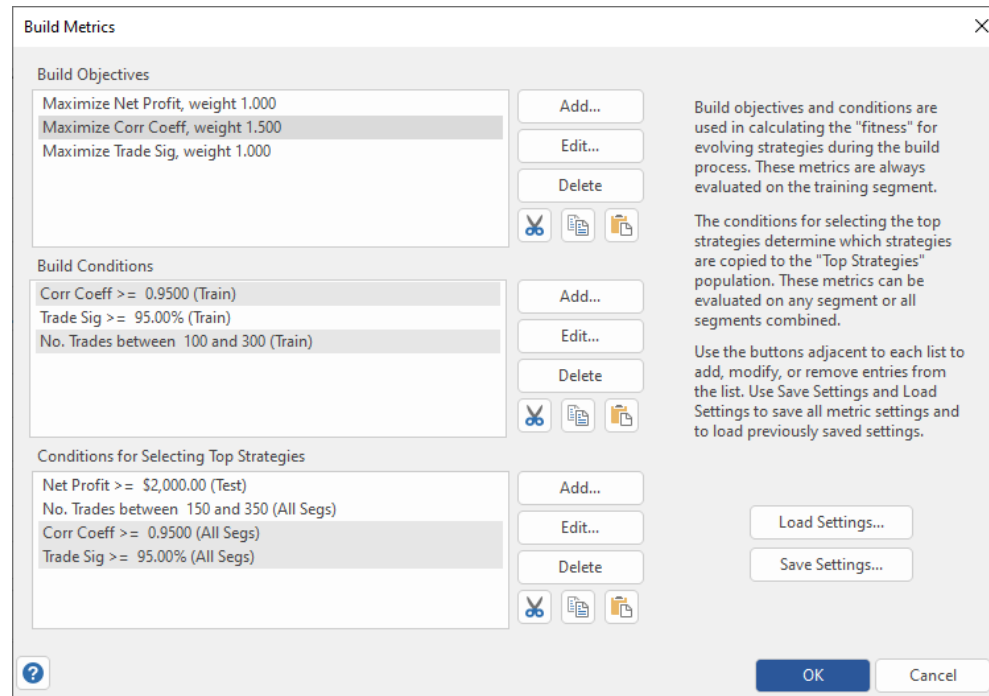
Build Metrics

Build Objectives

Maximize Net Profit, weight 1.000
Maximize Corr Coeff, weight 1.500
Maximize Trade Sig, weight 1.000

Add...
Edit...
Delete

Build Conditions

Corr Coeff >= 0.9500 (Train)
Trade Sig >= 95.00% (Train)
No. Trades between 100 and 300 (Train)

Add...
Edit...
Delete

Conditions for Selecting Top Strategies

Net Profit >= $2,000.00 (Test)
No. Trades between 150 and 350 (All Segs)
Corr Coeff >= 0.9500 (All Segs)
Trade Sig >= 95.00% (All Segs)

Add...
Edit...
Delete

Build objectives and conditions are used in calculating the "fitness" for evolving strategies during the build process. These metrics are always evaluated on the training segment.

The conditions for selecting the top strategies determine which strategies are copied to the "Top Strategies" population. These metrics can be evaluated on any segment or all segments combined.

Use the buttons adjacent to each list to add, modify, or remove entries from the list. Use Save Settings and Load Settings to save all metric settings and to load previously saved settings.

Load Settings...
Save Settings...

OK
Cancel